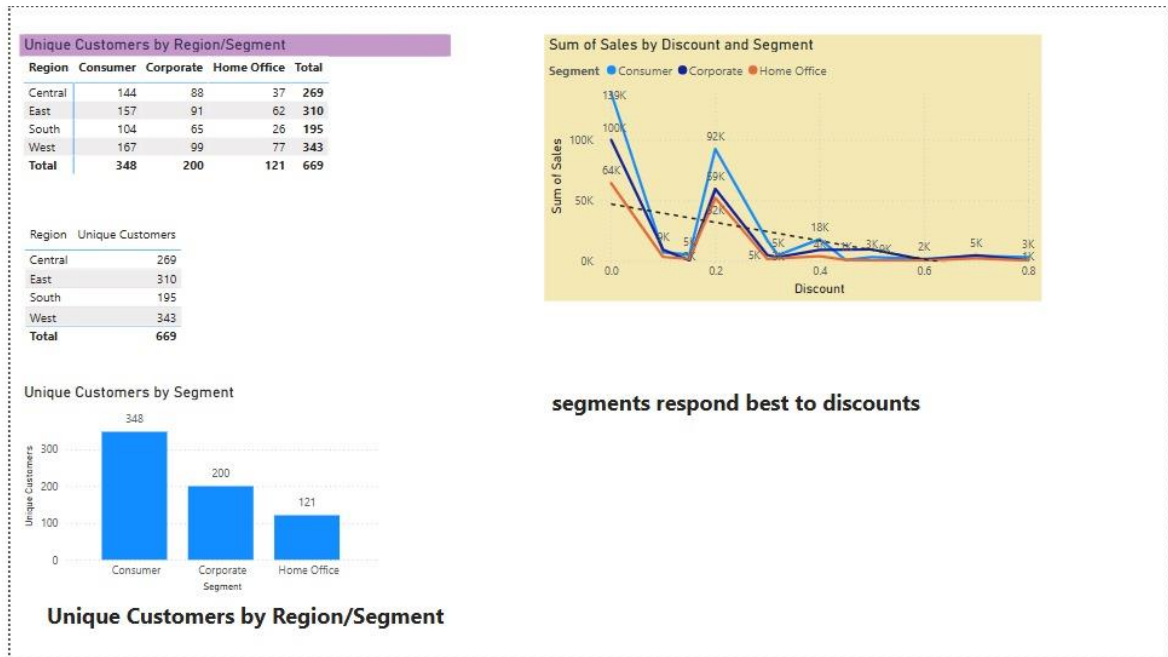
Unique Customers by Region/Segment

| Region | Consumer | Corporate | Home Office | Total |
|---|---|---|---|---|
| Central | 144 | 88 | 37 | 269 |
| East | 157 | 91 | 62 | 310 |
| South | 104 | 65 | 26 | 195 |
| West | 167 | 99 | 77 | 343 |
| Total | 348 | 200 | 121 | 669 |

| Region | Unique Customers |
|---|---|
| Central | 269 |
| East | 310 |
| South | 195 |
| West | 343 |
| Total | 669 |

Unique Customers by Segment

348
200
121
300
200
100
0
Unique Customers
Consumer
Corporate
Home Office
Segment

Unique Customers by Region/Segment

Sum of Sales by Discount and Segment

Segment Consumer Corporate Home Office

139K
100K
64K
92K
59K
52K
18K
9K
5K
5K
5K
4K
3K
2K
5K
3K
Sum of Sales
100K
50K
0K
0.0
0.2
0.4
0.6
0.8
Discount

segments respond best to discounts